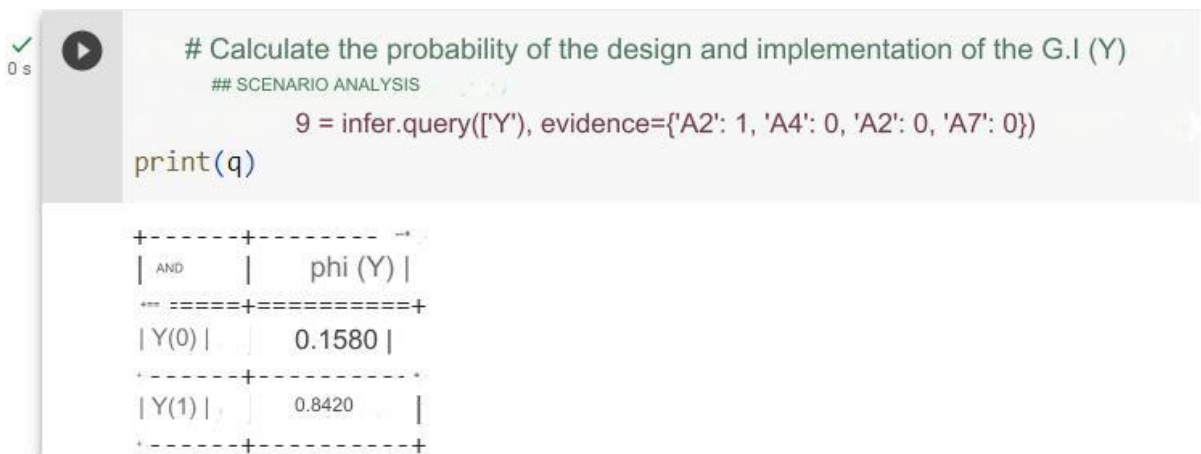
0 s

# Calculate the probability of the design and implementation of the G.I (Y)

## SCENARIO ANALYSIS

9 = infer.query(['Y'), evidence={'A2': 1, 'A4': 0, 'A2': 0, 'A7': 0})

print(q)

+------+-------- ⁻

| AND | phi (Y) |

⁺⁼⁼ =====+==========+

| Y(0) | 0.1580 |

+------+----------+

| Y(1) | 0.8420 |

+------+----------+